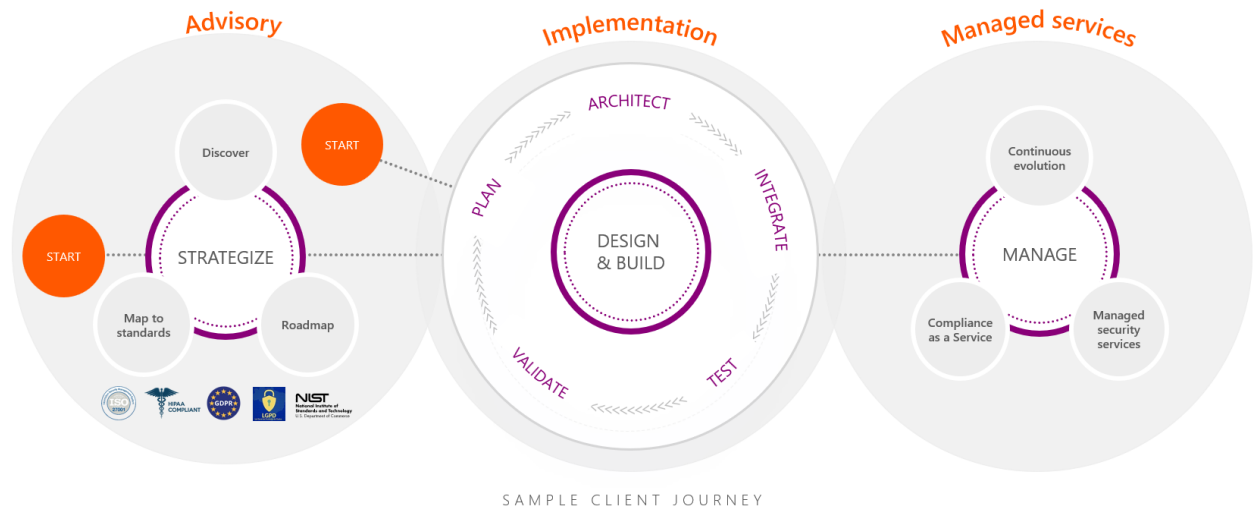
Advisory

START

Discover

START

STRATEGIZE

Map to standards

Roadmap

ISO 27001

HIPAA COMPLIANT

GDPR

LGPD

NIST
National Institute of Standards and Technology
U.S. Department of Commerce

Implementation

ARCHITECT

PLAN

INTEGRATE

DESIGN & BUILD

VALIDATE

TEST

Managed services

Continuous evolution

MANAGE

Compliance as a Service

Managed security services

SAMPLE CLIENT JOURNEY